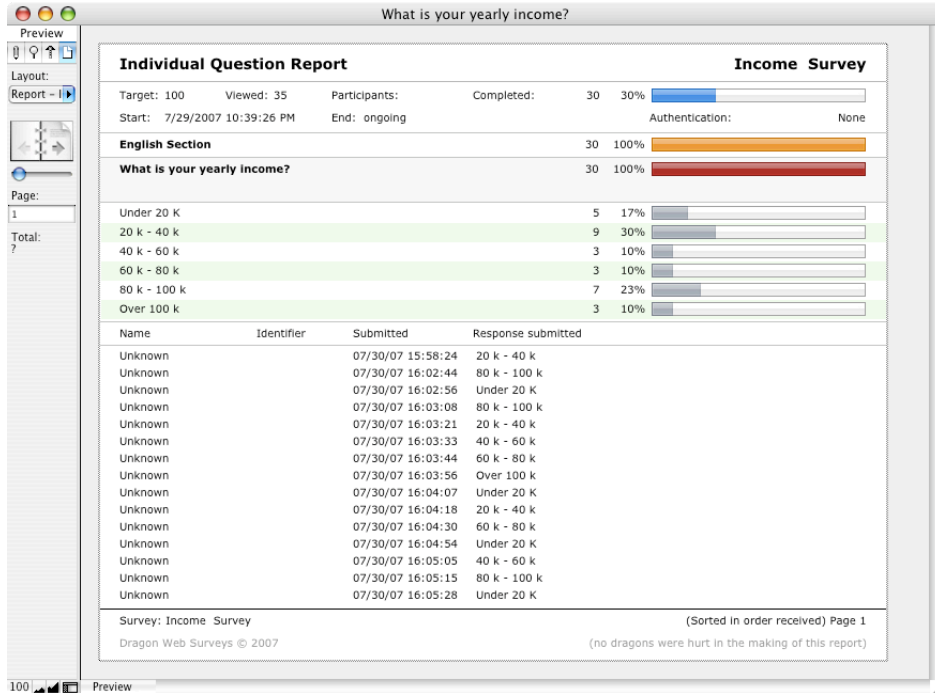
What is your yearly income?

Preview

Layout:
Report – I

Page:
1

Total:
?

Individual Question Report

Income Survey

| | | | |
|---|---|---|---|
| Target: 100 Viewed: 35 | Participants: | Completed: 30 | 30% |
| Start: 7/29/2007 10:39:26 PM | End: ongoing | Authentication: | None |

English Section 30 100%

What is your yearly income? 30 100%

| | | |
|---|---|---|
| Under 20 K | 5 | 17% |
| 20 k - 40 k | 9 | 30% |
| 40 k - 60 k | 3 | 10% |
| 60 k - 80 k | 3 | 10% |
| 80 k - 100 k | 7 | 23% |
| Over 100 k | 3 | 10% |

| Name | Identifier | Submitted | Response submitted |
|---|---|---|---|
| Unknown | | 07/30/07 15:58:24 | 20 k - 40 k |
| Unknown | | 07/30/07 16:02:44 | 80 k - 100 k |
| Unknown | | 07/30/07 16:02:56 | Under 20 K |
| Unknown | | 07/30/07 16:03:08 | 80 k - 100 k |
| Unknown | | 07/30/07 16:03:21 | 20 k - 40 k |
| Unknown | | 07/30/07 16:03:33 | 40 k - 60 k |
| Unknown | | 07/30/07 16:03:44 | 60 k - 80 k |
| Unknown | | 07/30/07 16:03:56 | Over 100 k |
| Unknown | | 07/30/07 16:04:07 | Under 20 K |
| Unknown | | 07/30/07 16:04:18 | 20 k - 40 k |
| Unknown | | 07/30/07 16:04:30 | 60 k - 80 k |
| Unknown | | 07/30/07 16:04:54 | Under 20 K |
| Unknown | | 07/30/07 16:05:05 | 40 k - 60 k |
| Unknown | | 07/30/07 16:05:15 | 80 k - 100 k |
| Unknown | | 07/30/07 16:05:28 | Under 20 K |

Survey: Income Survey (Sorted in order received) Page 1

Dragon Web Surveys © 2007 (no dragons were hurt in the making of this report)

100 Preview